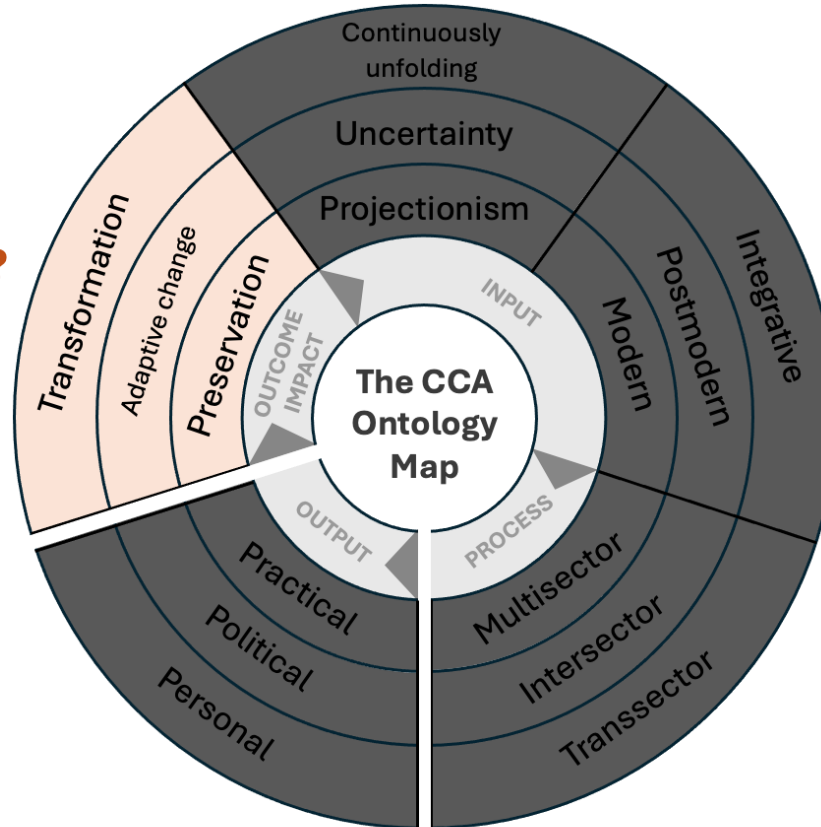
The CCA Ontology Map

INPUT

Continuously unfolding

Uncertainty

Projectionism

Modern

Postmodern

Integrative

PROCESS

Multisector

Intersector

Transsector

OUTPUT

Practical

Political

Personal

OUTCOME IMPACT

Preservation

Adaptive change

Transformation